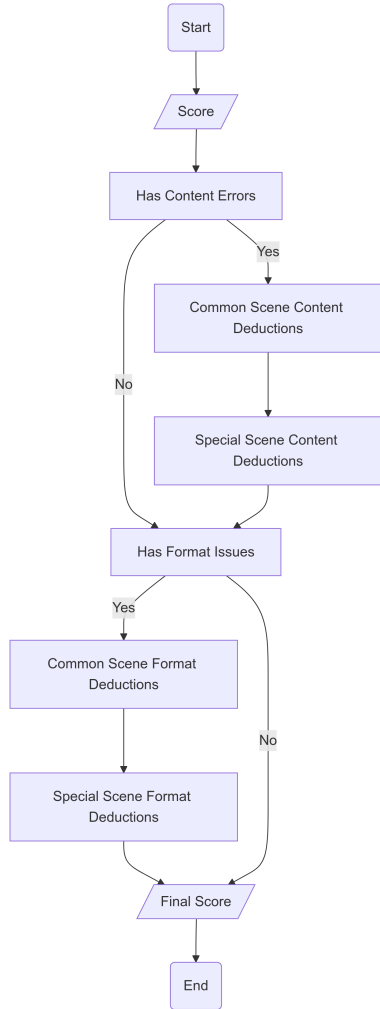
Start

Score

Has Content Errors

Yes

Common Scene Content Deductions

No

Special Scene Content Deductions

Has Format Issues

Yes

Common Scene Format Deductions

No

Special Scene Format Deductions

Final Score

End